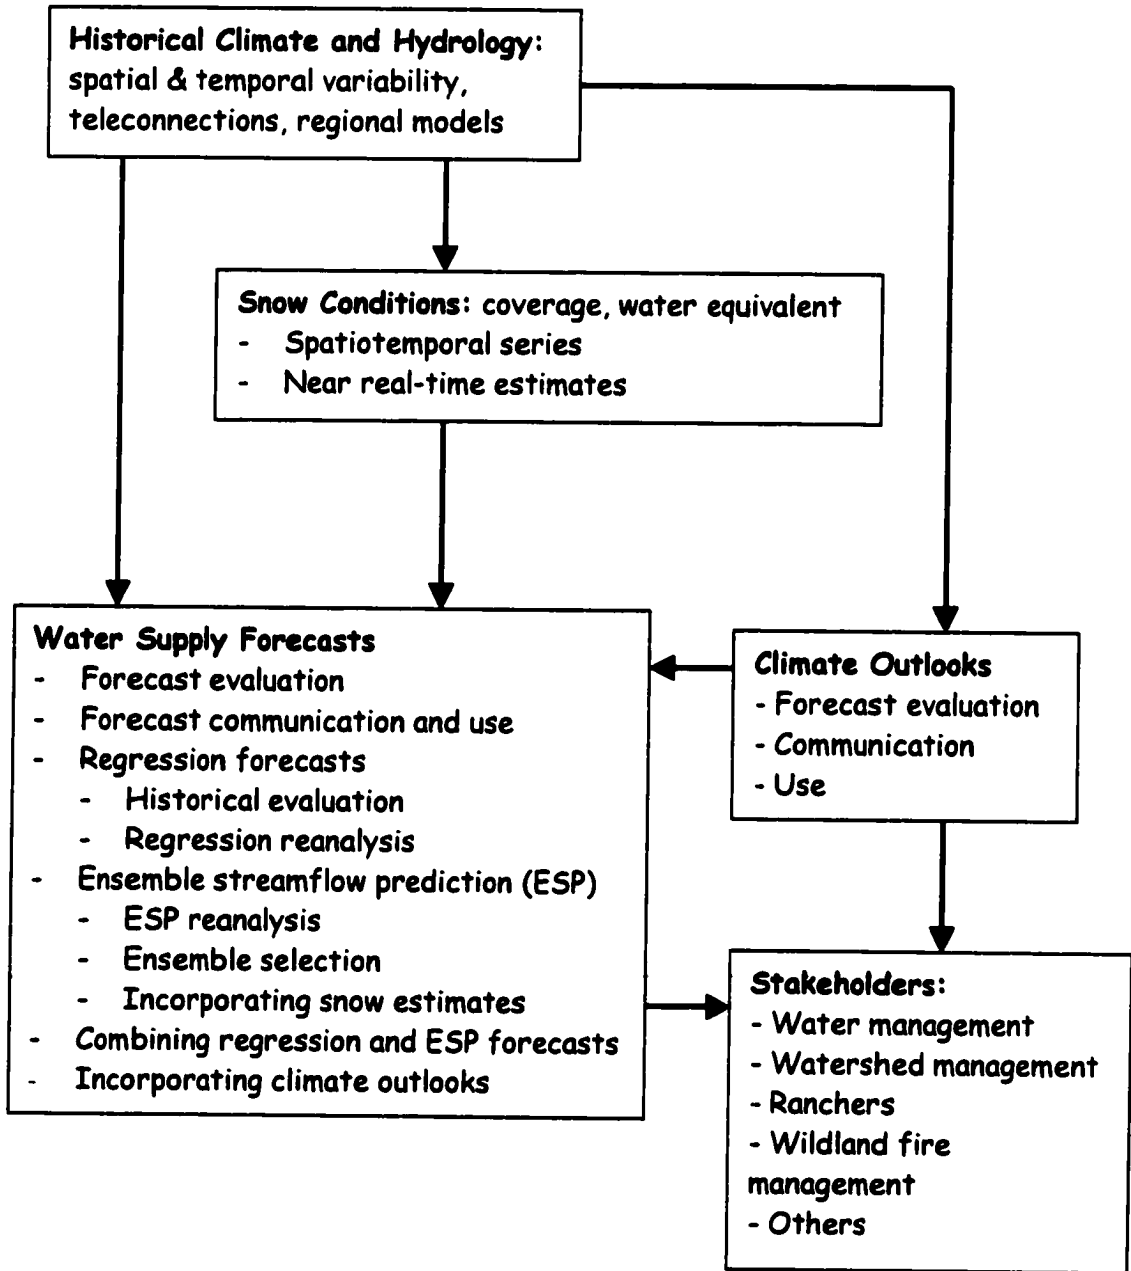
Historical Climate and Hydrology: spatial & temporal variability, teleconnections, regional models

Snow Conditions: coverage, water equivalent
- Spatiotemporal series
- Near real-time estimates

Water Supply Forecasts
- Forecast evaluation
- Forecast communication and use
- Regression forecasts
  - Historical evaluation
  - Regression reanalysis
- Ensemble streamflow prediction (ESP)
  - ESP reanalysis
  - Ensemble selection
  - Incorporating snow estimates
- Combining regression and ESP forecasts
- Incorporating climate outlooks

Climate Outlooks
- Forecast evaluation
- Communication
- Use

Stakeholders:
- Water management
- Watershed management
- Ranchers
- Wildland fire management
- Others